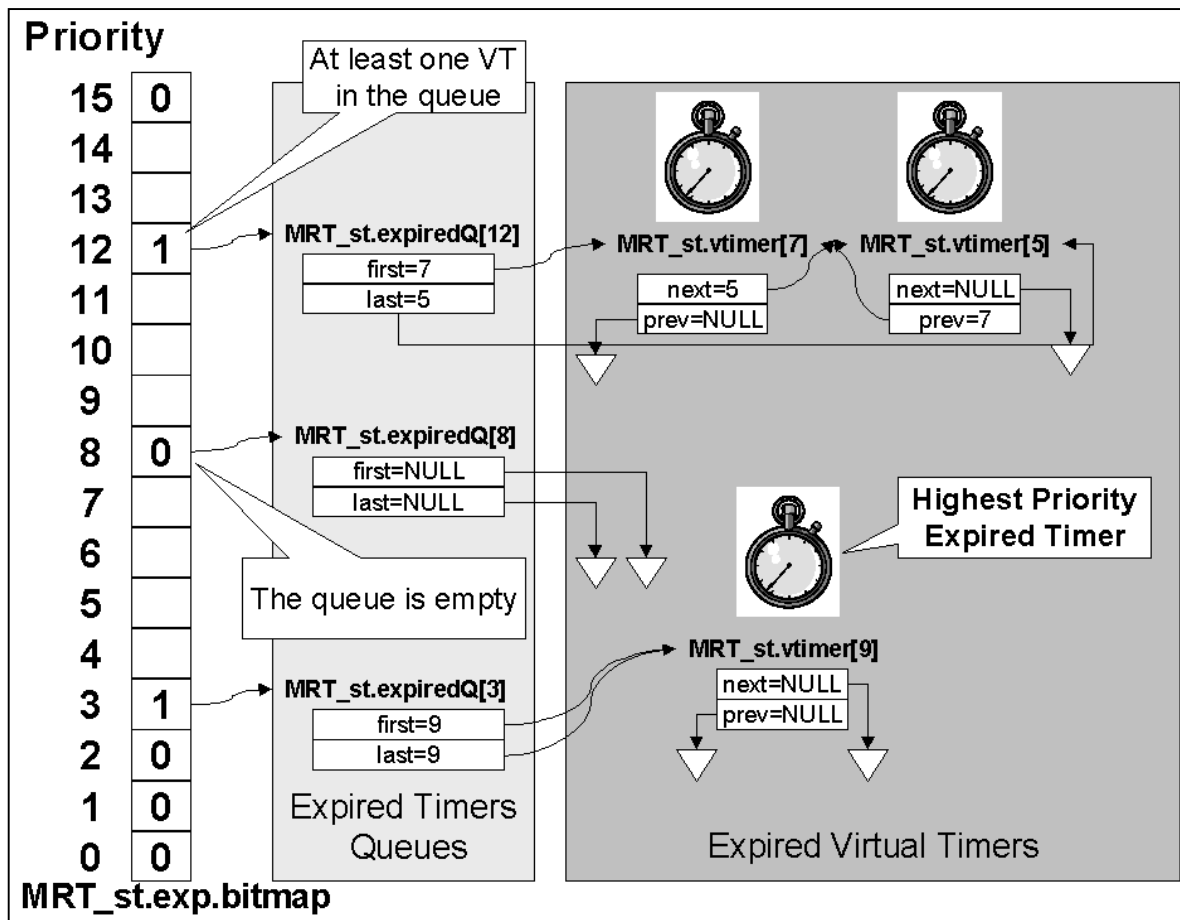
Priority

| 15 | 0 |
|---|---|
| 14 | |
| 13 | |
| 12 | 1 |
| 11 | |
| 10 | |
| 9 | |
| 8 | 0 |
| 7 | |
| 6 | |
| 5 | |
| 4 | |
| 3 | 1 |
| 2 | 0 |
| 1 | 0 |
| 0 | 0 |

MRT_st.exp.bitmap

At least one VT in the queue

The queue is empty

MRT_st.expiredQ[12]
first=7
last=5

MRT_st.expiredQ[8]
first=NULL
last=NULL

MRT_st.expiredQ[3]
first=9
last=9

Expired Timers Queues

MRT_st.vtimer[7]
next=5
prev=NULL

MRT_st.vtimer[5]
next=NULL
prev=7

Highest Priority Expired Timer

MRT_st.vtimer[9]
next=NULL
prev=NULL

Expired Virtual Timers